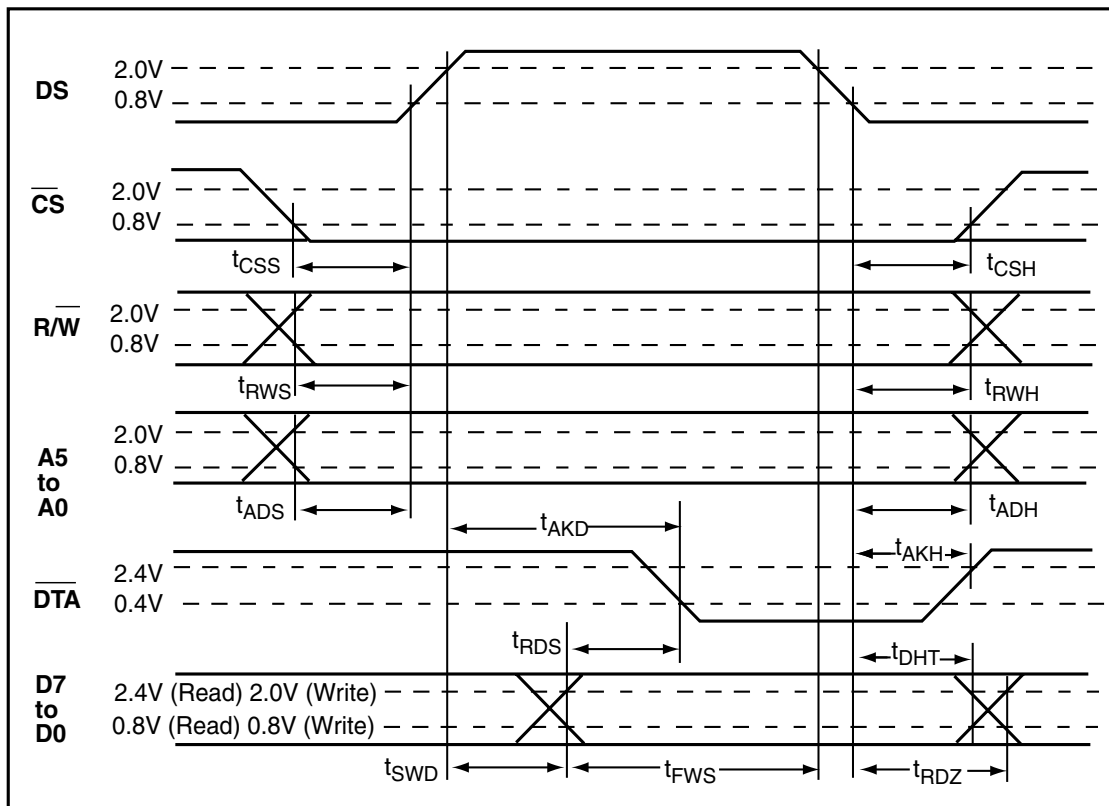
DS
2.0V
0.8V

$\overline{CS}$
2.0V
0.8V
$t_{CSS}$
$t_{CSH}$

$R/\overline{W}$
2.0V
0.8V
$t_{RWS}$
$t_{RWH}$

A5 to A0
2.0V
0.8V
$t_{ADS}$
$t_{ADH}$

$t_{AKD}$
$t_{AKH}$

$\overline{DTA}$
2.4V
0.4V
$t_{RDS}$
$t_{DHT}$

D7 to D0
2.4V (Read) 2.0V (Write)
0.8V (Read) 0.8V (Write)
$t_{SWD}$
$t_{FWS}$
$t_{RDZ}$